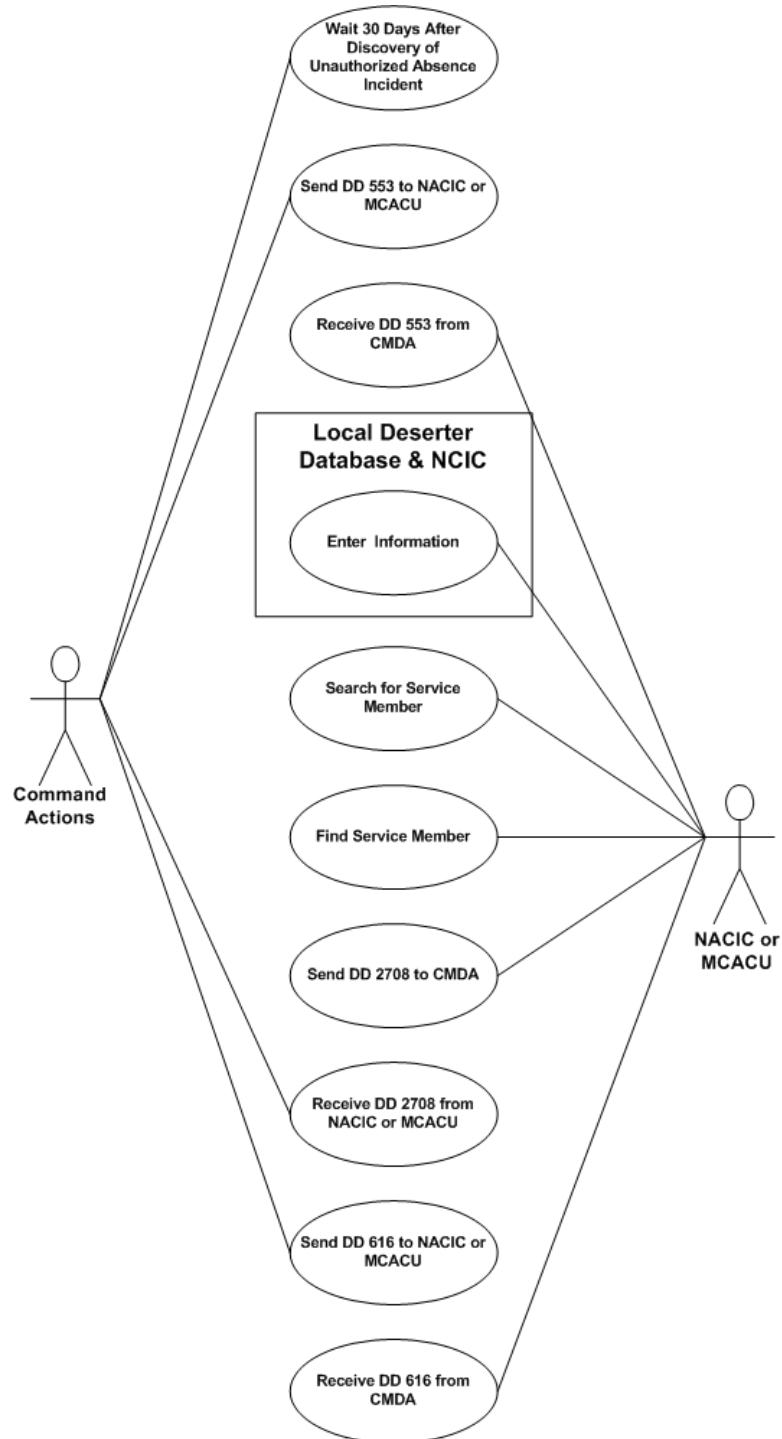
Wait 30 Days After Discovery of Unauthorized Absence Incident

Send DD 553 to NACIC or MCACU

Receive DD 553 from CMDA

Local Deserter Database & NCIC

Enter Information

Command Actions

Search for Service Member

Find Service Member

Send DD 2708 to CMDA

NACIC or MCACU

Receive DD 2708 from NACIC or MCACU

Send DD 616 to NACIC or MCACU

Receive DD 616 from CMDA